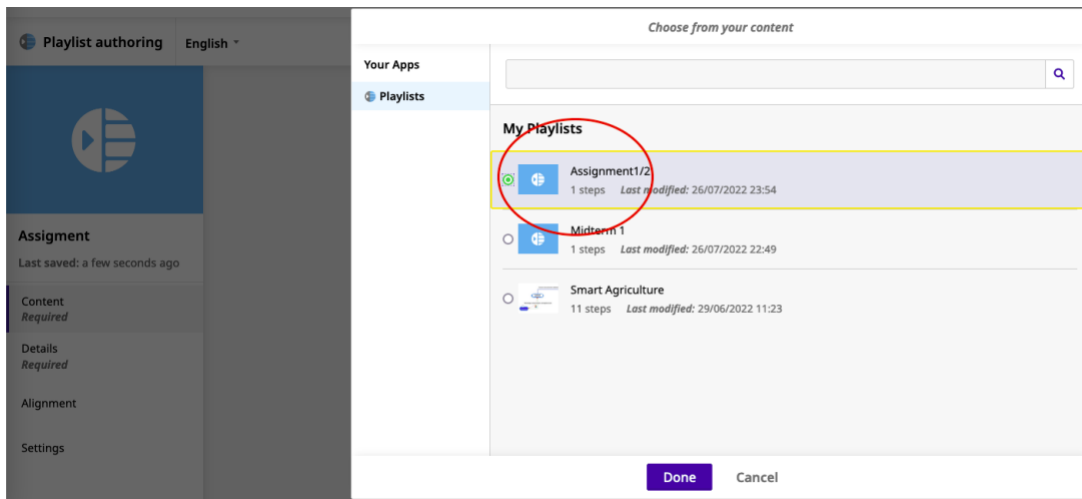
Playlist authoring English

Assigment
Last saved: a few seconds ago

Content
Required

Details
Required

Alignment

Settings

Choose from your content

Your Apps
Playlists

My Playlists

Assignment1/2
1 steps Last modified: 26/07/2022 23:54

Midterm 1
1 steps Last modified: 26/07/2022 22:49

Smart Agriculture
11 steps Last modified: 29/06/2022 11:23

Done Cancel